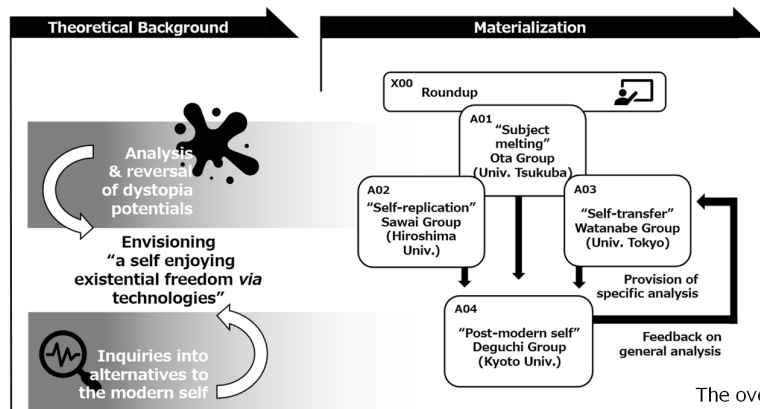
Theoretical Background

Analysis & reversal of dystopia potentials

Envisioning "a self enjoying existential freedom *via* technologies"

Inquiries into alternatives to the modern self

Materialization

X00
Roundup

A01
"Subject melting"
Ota Group
(Univ. Tsukuba)

A02
"Self-replication"
Sawai Group
(Hiroshima Univ.)

A03
"Self-transfer"
Watanabe Group
(Univ. Tokyo)

Provision of specific analysis

A04
"Post-modern self"
Deguchi Group
(Kyoto Univ.)

Feedback on general analysis

The ove